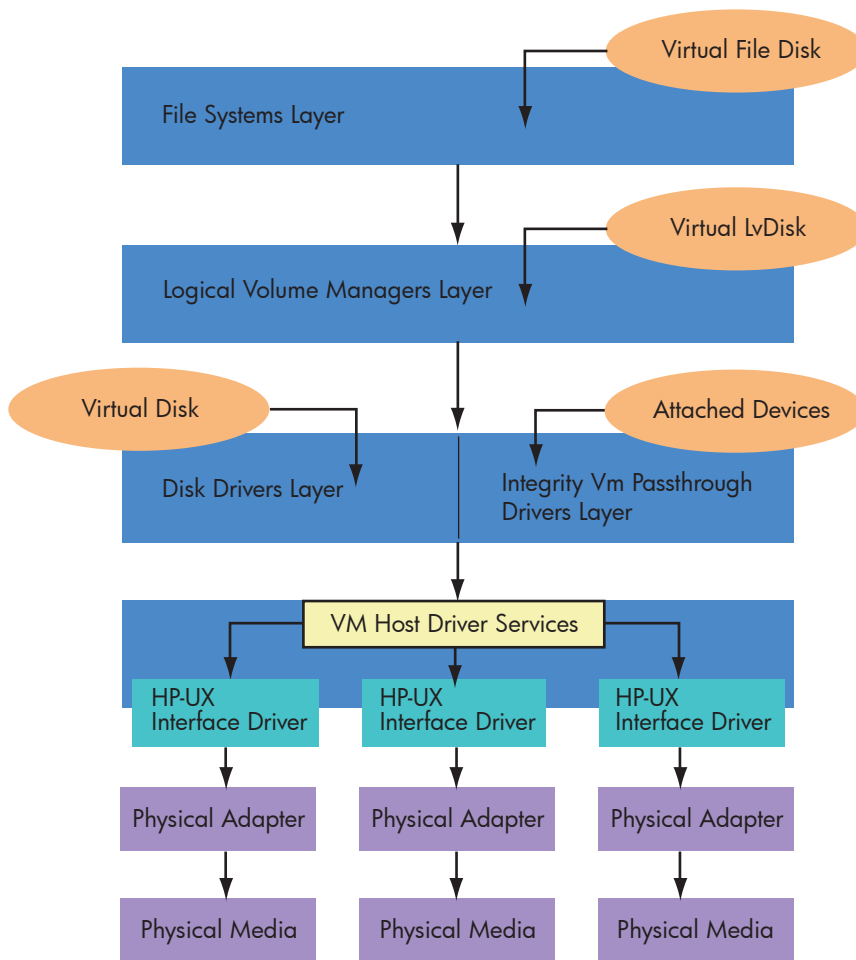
Virtual File Disk

File Systems Layer

Virtual LvDisk

Logical Volume Managers Layer

Virtual Disk

Attached Devices

Disk Drivers Layer

Integrity Vm Passthrough Drivers Layer

VM Host Driver Services

HP-UX Interface Driver

HP-UX Interface Driver

HP-UX Interface Driver

Physical Adapter

Physical Adapter

Physical Adapter

Physical Media

Physical Media

Physical Media